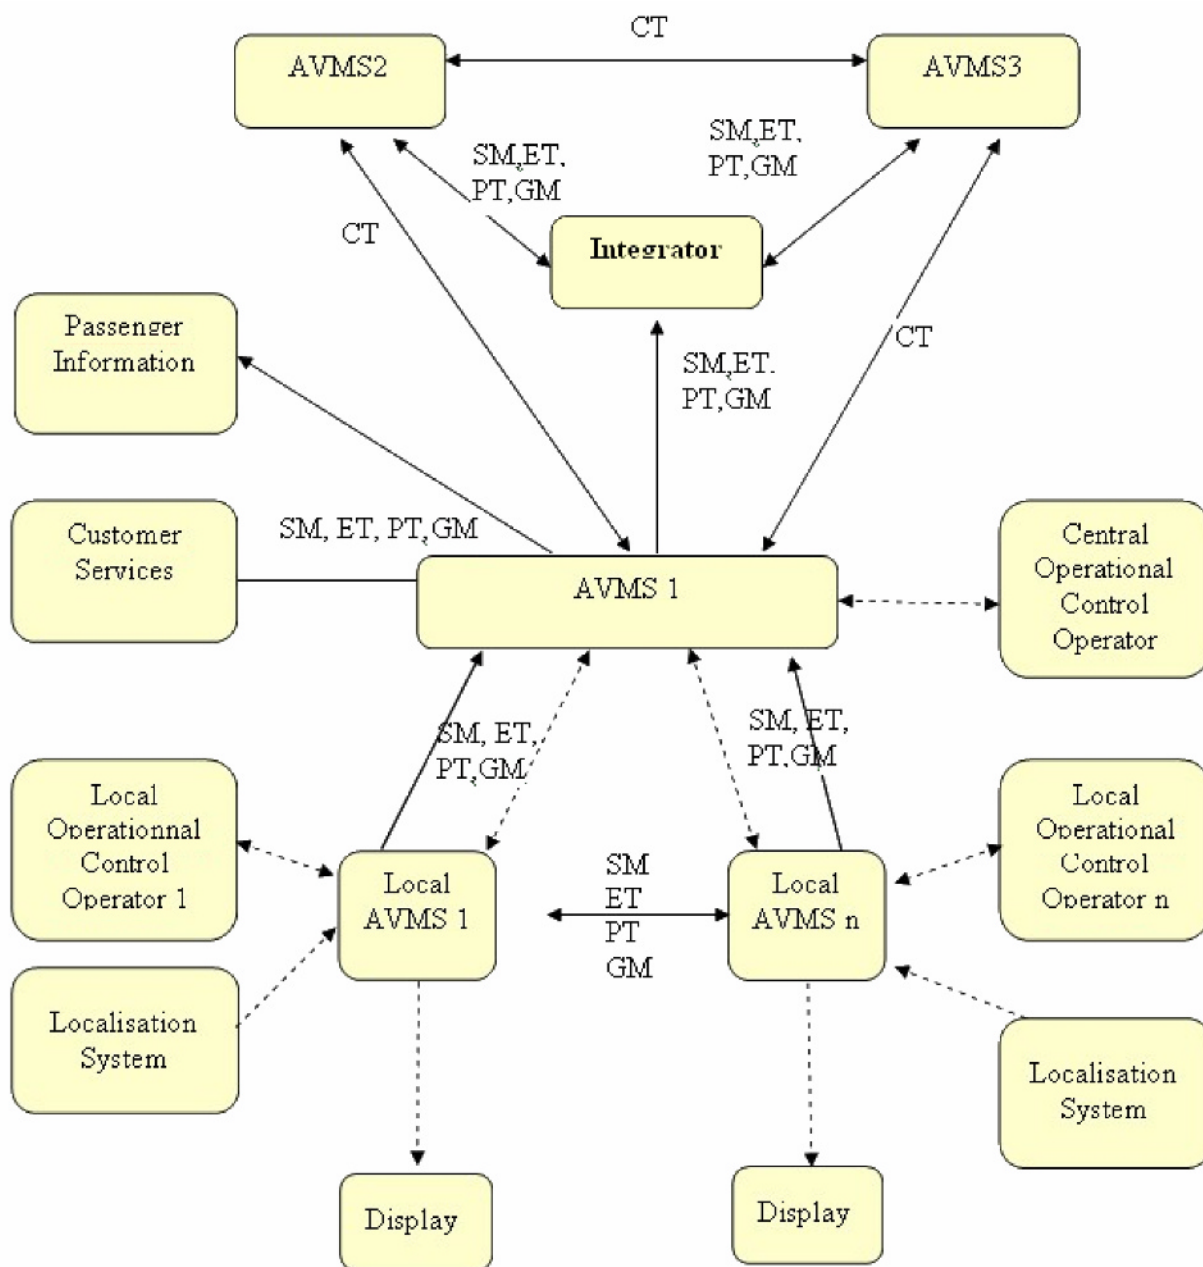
CT

AVMS2

AVMS3

SM,ET, PT,GM

SM,ET, PT,GM

CT

Integrator

Passenger Information

SM,ET. PT,GM

CT

Customer Services

SM, ET, PT,GM

AVMS 1

Central Operational Control Operator

SM, ET, PT,GM

SM, ET, PT,GM

Local Operationnal Control Operator 1

Local AVMS 1

SM ET PT GM

Local AVMS n

Local Operational Control Operator n

Localisation System

Localisation System

Display

Display